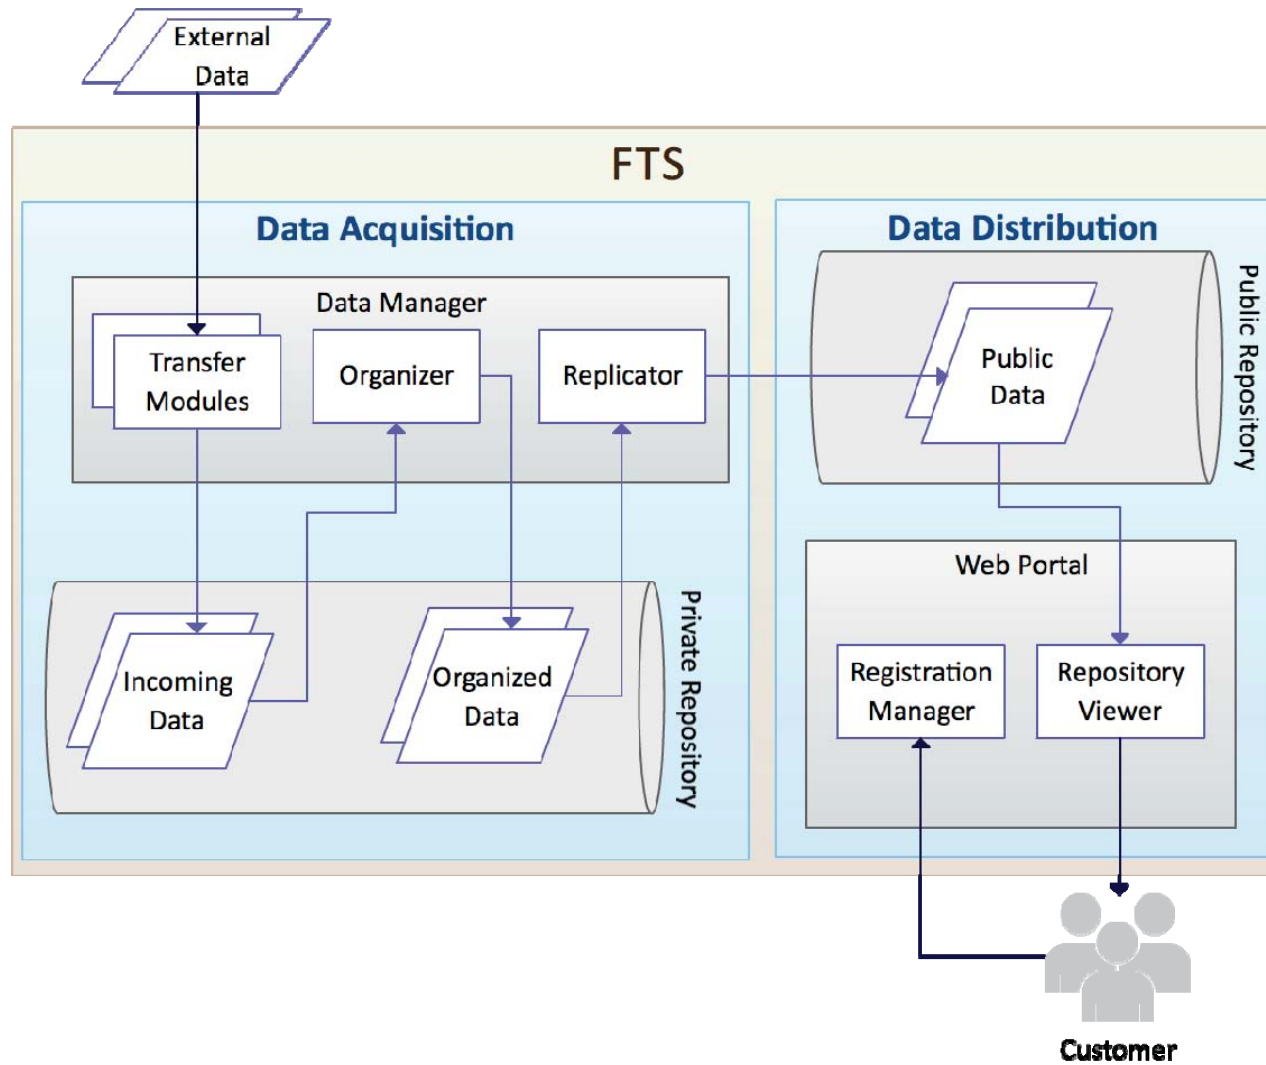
External Data

FTS

Data Acquisition

Data Manager

Transfer Modules

Organizer

Replicator

Incoming Data

Organized Data

Private Repository

Data Distribution

Public Data

Public Repository

Web Portal

Registration Manager

Repository Viewer

Customer